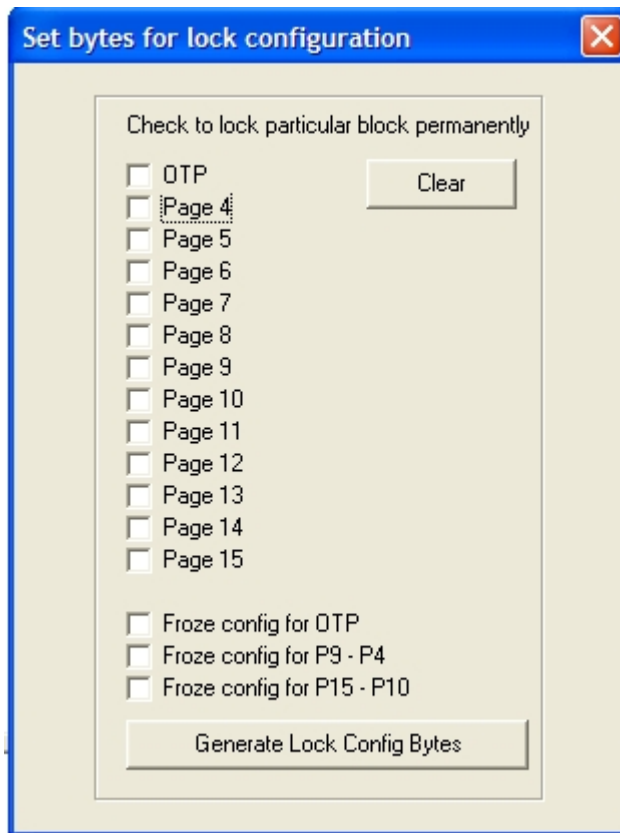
Set bytes for lock configuration

Check to lock particular block permanently

OTP
Clear
Page 4
Page 5
Page 6
Page 7
Page 8
Page 9
Page 10
Page 11
Page 12
Page 13
Page 14
Page 15

Froze config for OTP
Froze config for P9 - P4
Froze config for P15 - P10

Generate Lock Config Bytes